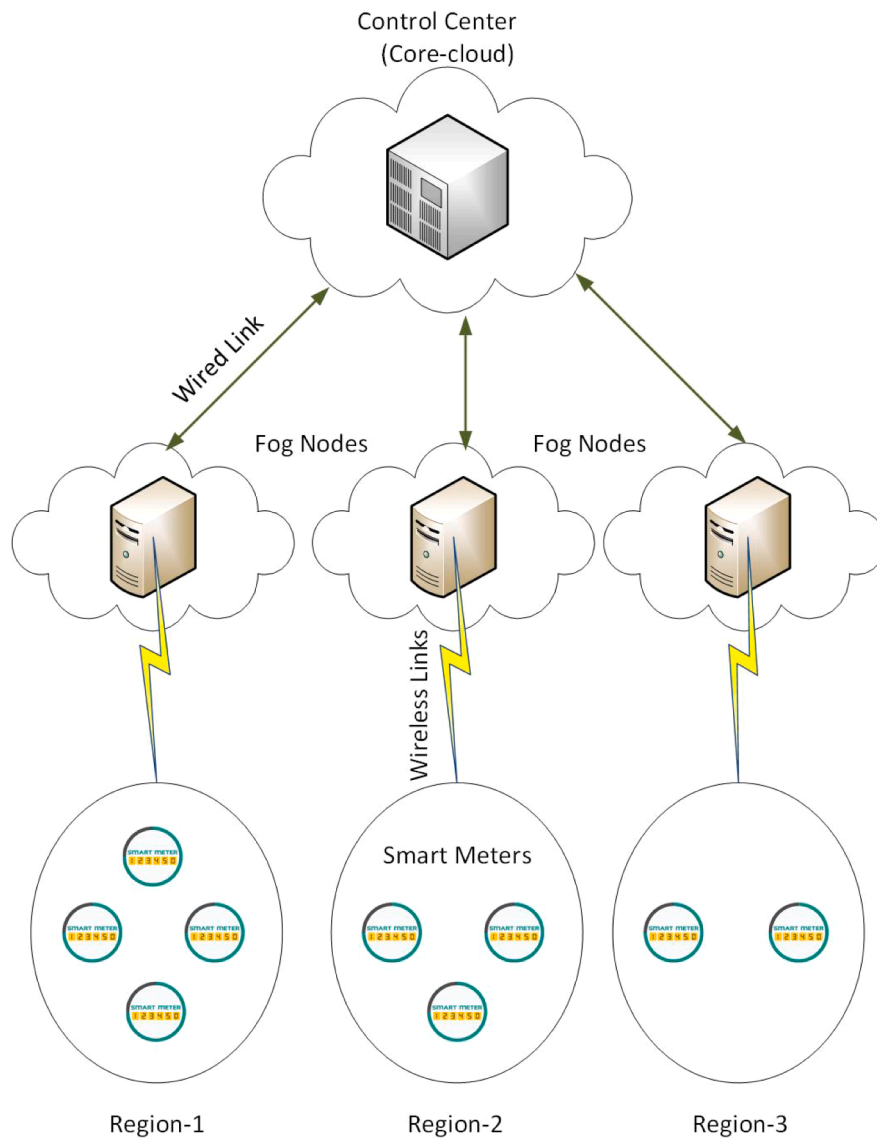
Control Center
(Core-cloud)

Wired Link

Fog Nodes

Fog Nodes

Wireless Links

SMART METER
123450

SMART METER
123450

SMART METER
123450

SMART METER
123450

Smart Meters

SMART METER
123450

SMART METER
123450

SMART METER
123450

SMART METER
123450

SMART METER
123450

Region-1

Region-2

Region-3